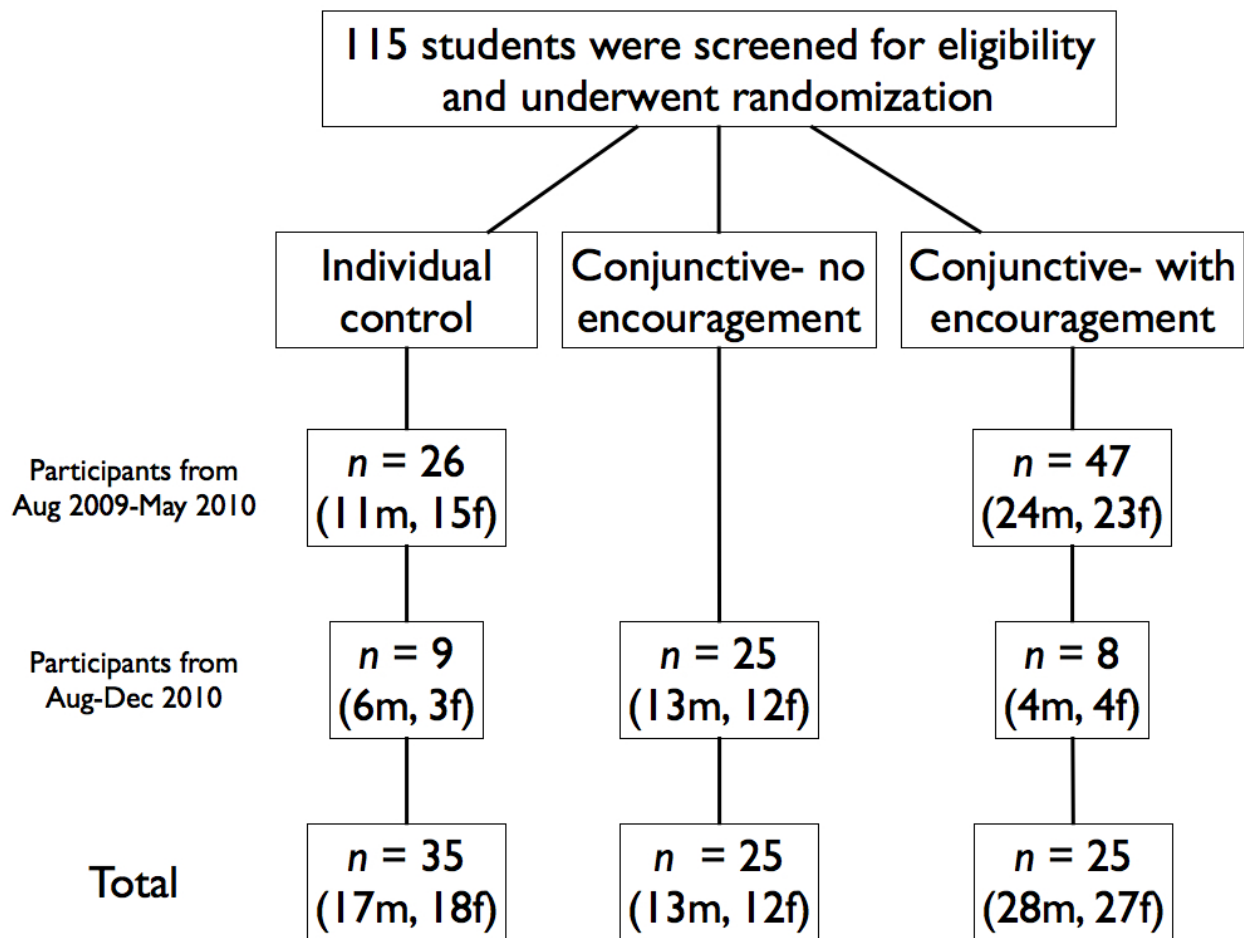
115 students were screened for eligibility and underwent randomization

Individual control

Conjunctive- no encouragement

Conjunctive- with encouragement

Participants from Aug 2009-May 2010

$n$ = 26 (11m, 15f)

$n$ = 47 (24m, 23f)

Participants from Aug-Dec 2010

$n$ = 9 (6m, 3f)

$n$ = 25 (13m, 12f)

$n$ = 8 (4m, 4f)

Total

$n$ = 35 (17m, 18f)

$n$ = 25 (13m, 12f)

$n$ = 25 (28m, 27f)